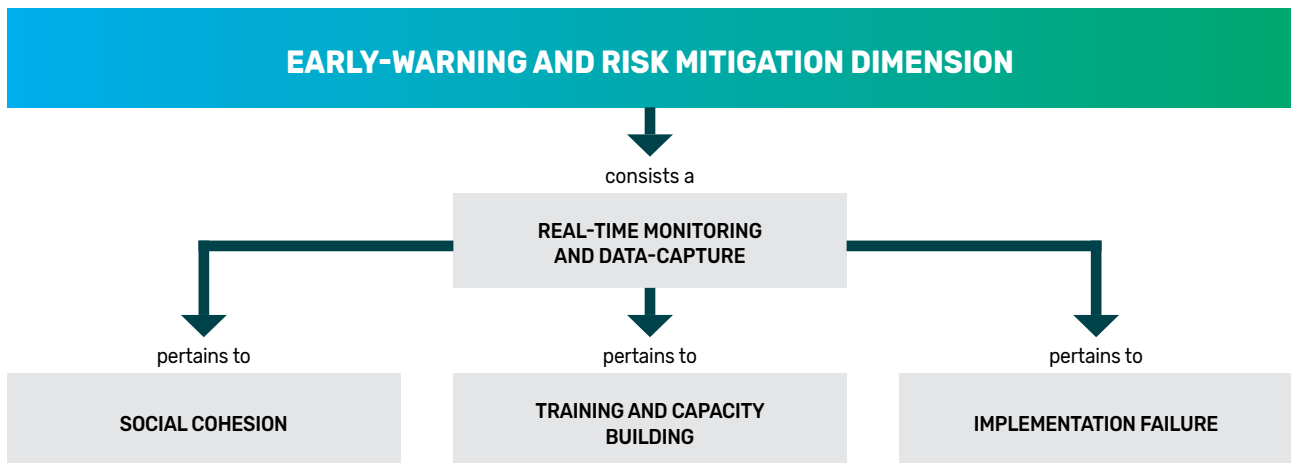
EARLY-WARNING AND RISK MITIGATION DIMENSION

consists a

REAL-TIME MONITORING AND DATA-CAPTURE

pertains to

SOCIAL COHESION

pertains to

TRAINING AND CAPACITY BUILDING

pertains to

IMPLEMENTATION FAILURE